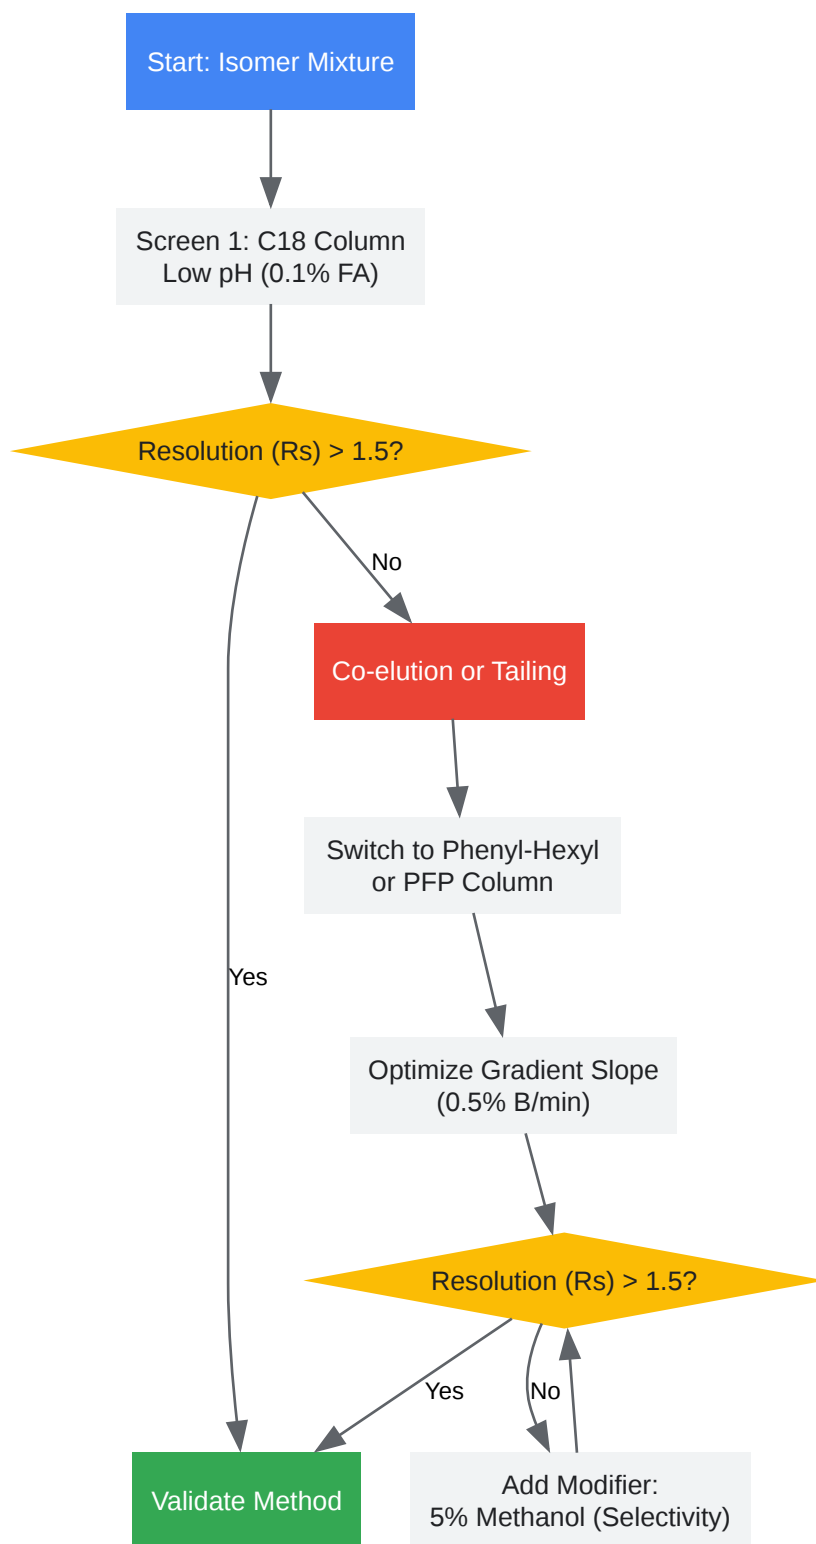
Start: Isomer Mixture

Screen 1: C18 Column
Low pH (0.1% FA)

Resolution (Rs) > 1.5?

No

Co-elution or Tailing

Switch to Phenyl-Hexyl
or PFP Column

Yes

Optimize Gradient Slope
(0.5% B/min)

Resolution (Rs) > 1.5?

Yes

No

Validate Method

Add Modifier:
5% Methanol (Selectivity)